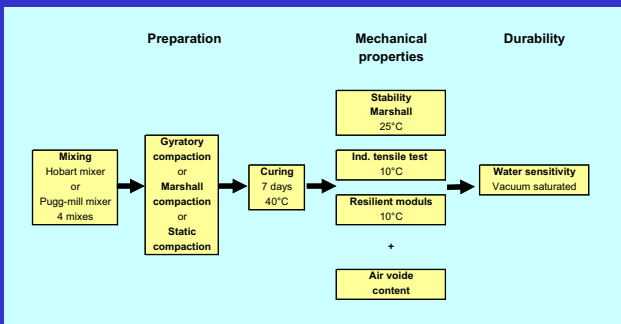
Preparation

Mechanical properties

Durability

Mixing
Hobart mixer
or
Pugg-mill mixer
4 mixes

Gyratory compaction
or
Marshall compaction
or
Static compaction

Curing
7 days
40°C

Stability Marshall
25°C

Ind. tensile test
10°C

Resilient moduls
10°C

+

Air voide content

Water sensitivity
Vacuum saturated